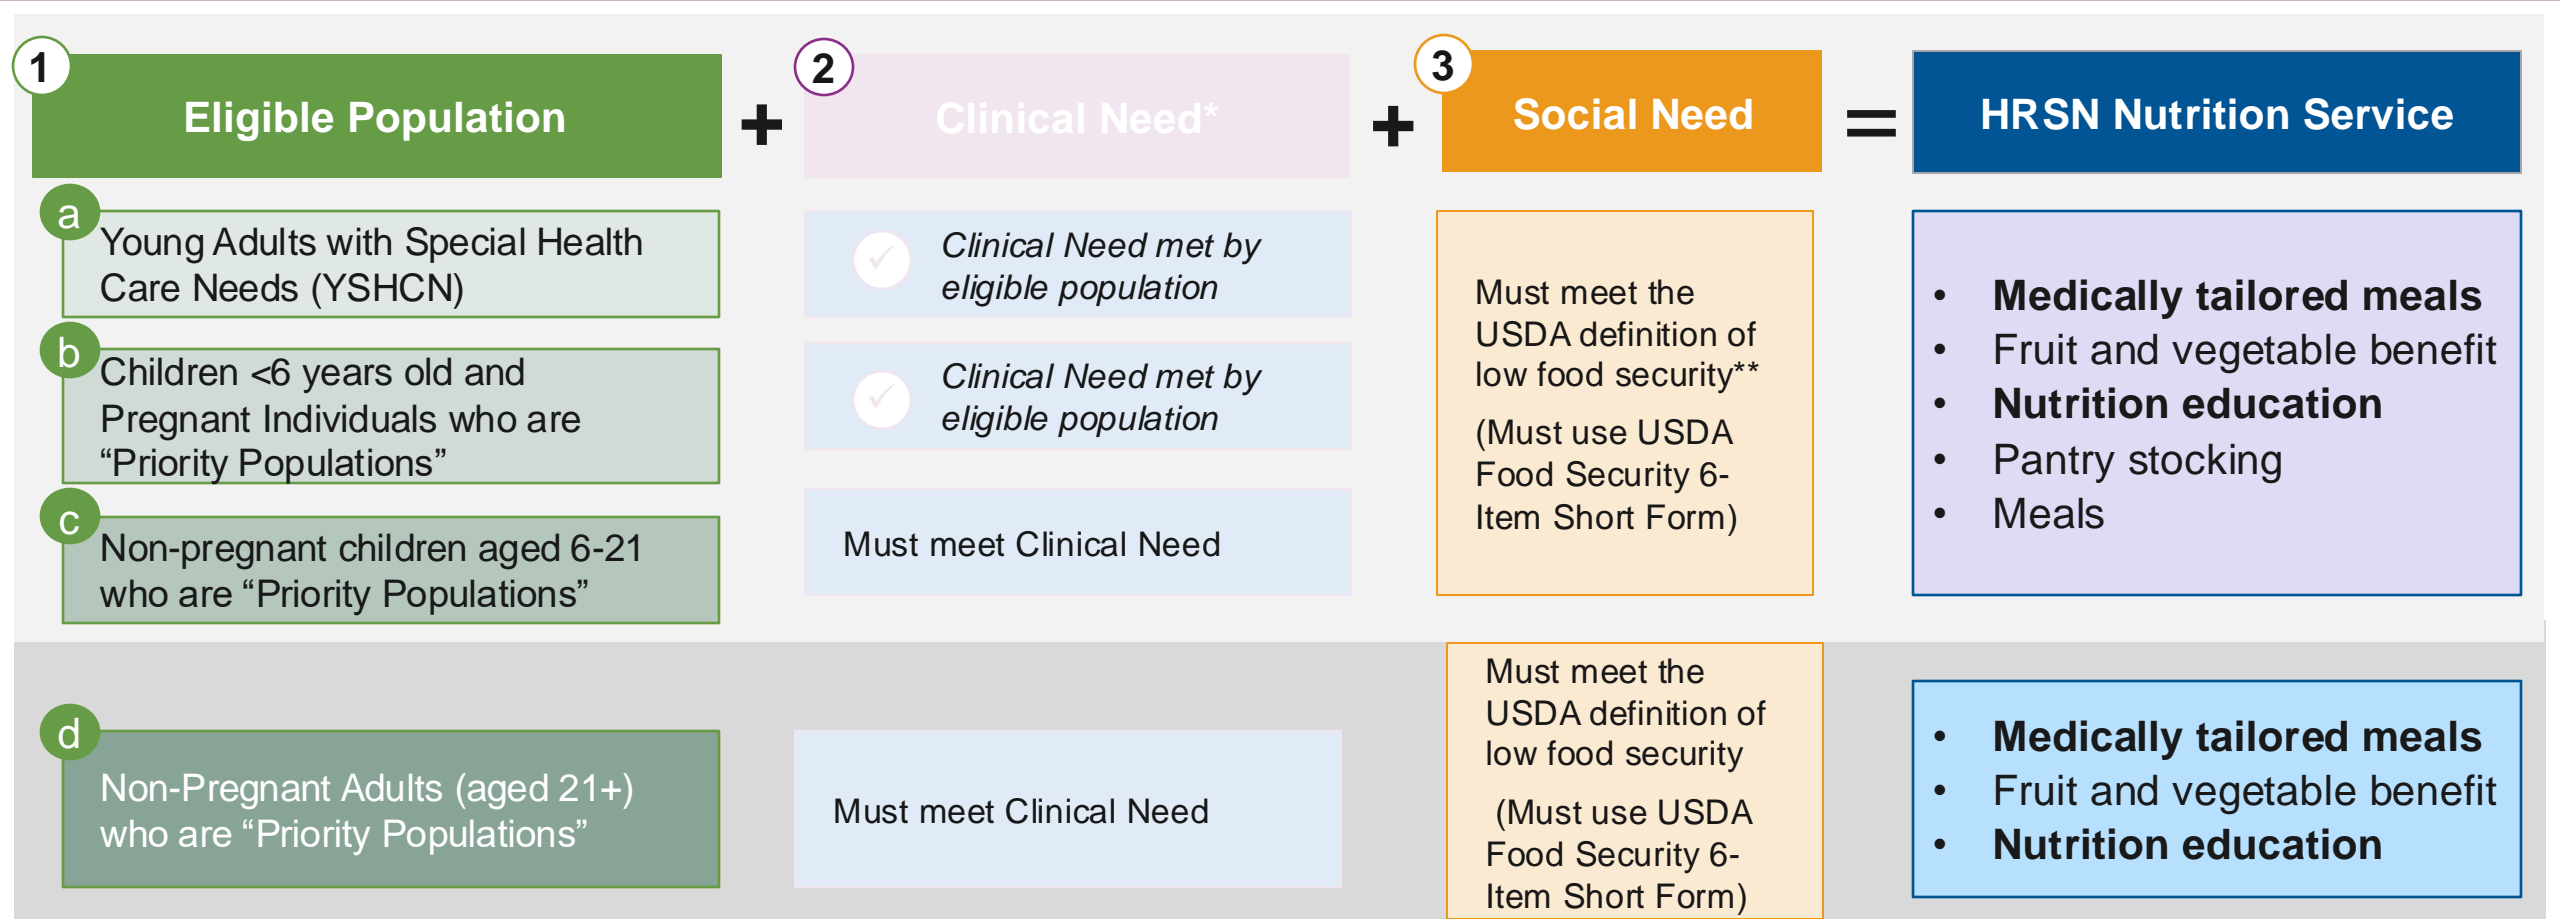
1 Eligible Population + 2 Clinical Need* + 3 Social Need = HRSN Nutrition Service

a Young Adults with Special Health Care Needs (YSHCN)

b Children <6 years old and Pregnant Individuals who are “Priority Populations”

c Non-pregnant children aged 6-21 who are “Priority Populations”

Clinical Need met by eligible population

Clinical Need met by eligible population

Must meet Clinical Need

Must meet the USDA definition of low food security**

(Must use USDA Food Security 6-Item Short Form)

- **Medically tailored meals**
- Fruit and vegetable benefit
- **Nutrition education**
- Pantry stocking
- Meals

d Non-Pregnant Adults (aged 21+) who are “Priority Populations”

Must meet Clinical Need

Must meet the USDA definition of low food security

(Must use USDA Food Security 6-Item Short Form)

- **Medically tailored meals**
- Fruit and vegetable benefit
- **Nutrition education**